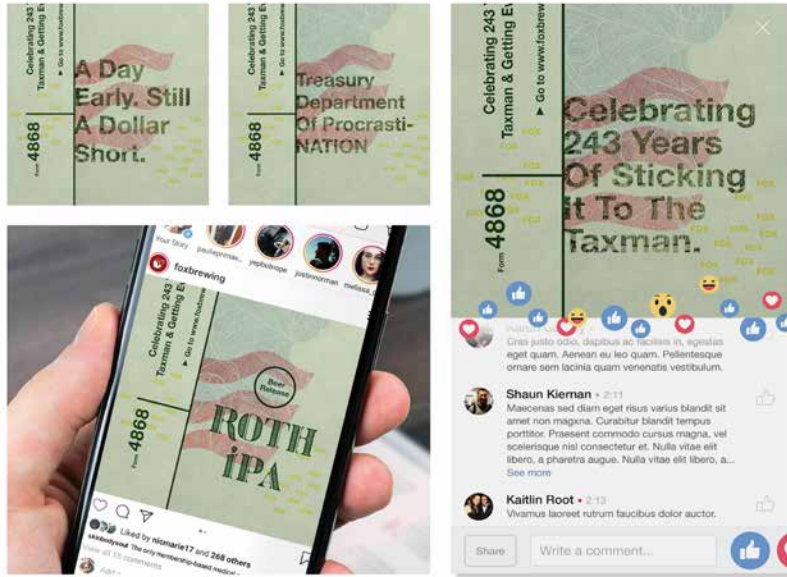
Celebrating 243 Taxman & Getting E
▶ Go to www.foxbrew
Form 4868
A Day Early. Still A Dollar Short.

Celebrating 243 Taxman & Getting E
▶ Go to www.foxbrew
Form 4868
Treasury Department Of Procrasti-NATION

Celebrating 243 Taxman & Getting E
▶ Go to www.foxbrew
Form 4868
Celebrating 243 Years Of Sticking It To The Taxman.

Your Story pauleyprimas... yepbubsope justinnorman melissa_...
foxbrewing
Celebrating 243 Taxman & Getting E
▶ Go to www.foxbrew
Form 4868
Beer Release
ROTH iPA
Liked by nlcmarie17 and 268 others
skbendysoul The only membership-based medical...
View all 15 comments

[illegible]
Cras justo odio, dapibus ac facilisis in, egestas eget quam. Aenean eu leo quam. Pellentesque ornare sem lacinia quam venenatis vestibulum.

Shaun Kiernan • 2:11
Maecenas sed diam eget risus varius blandit sit amet non magxna. Curabitur blandit tempus porttitor. Praesent commodo cursus magna, vel scelerisque nisl consectetur et. Nulla vitae elit libero, a pharetra augue. Nulla vitae elit libero, a...
See more

Kaitlin Root • 2:13
Vivamus laoreet rutrum faucibus dolor auctor.

Share
Write a comment...